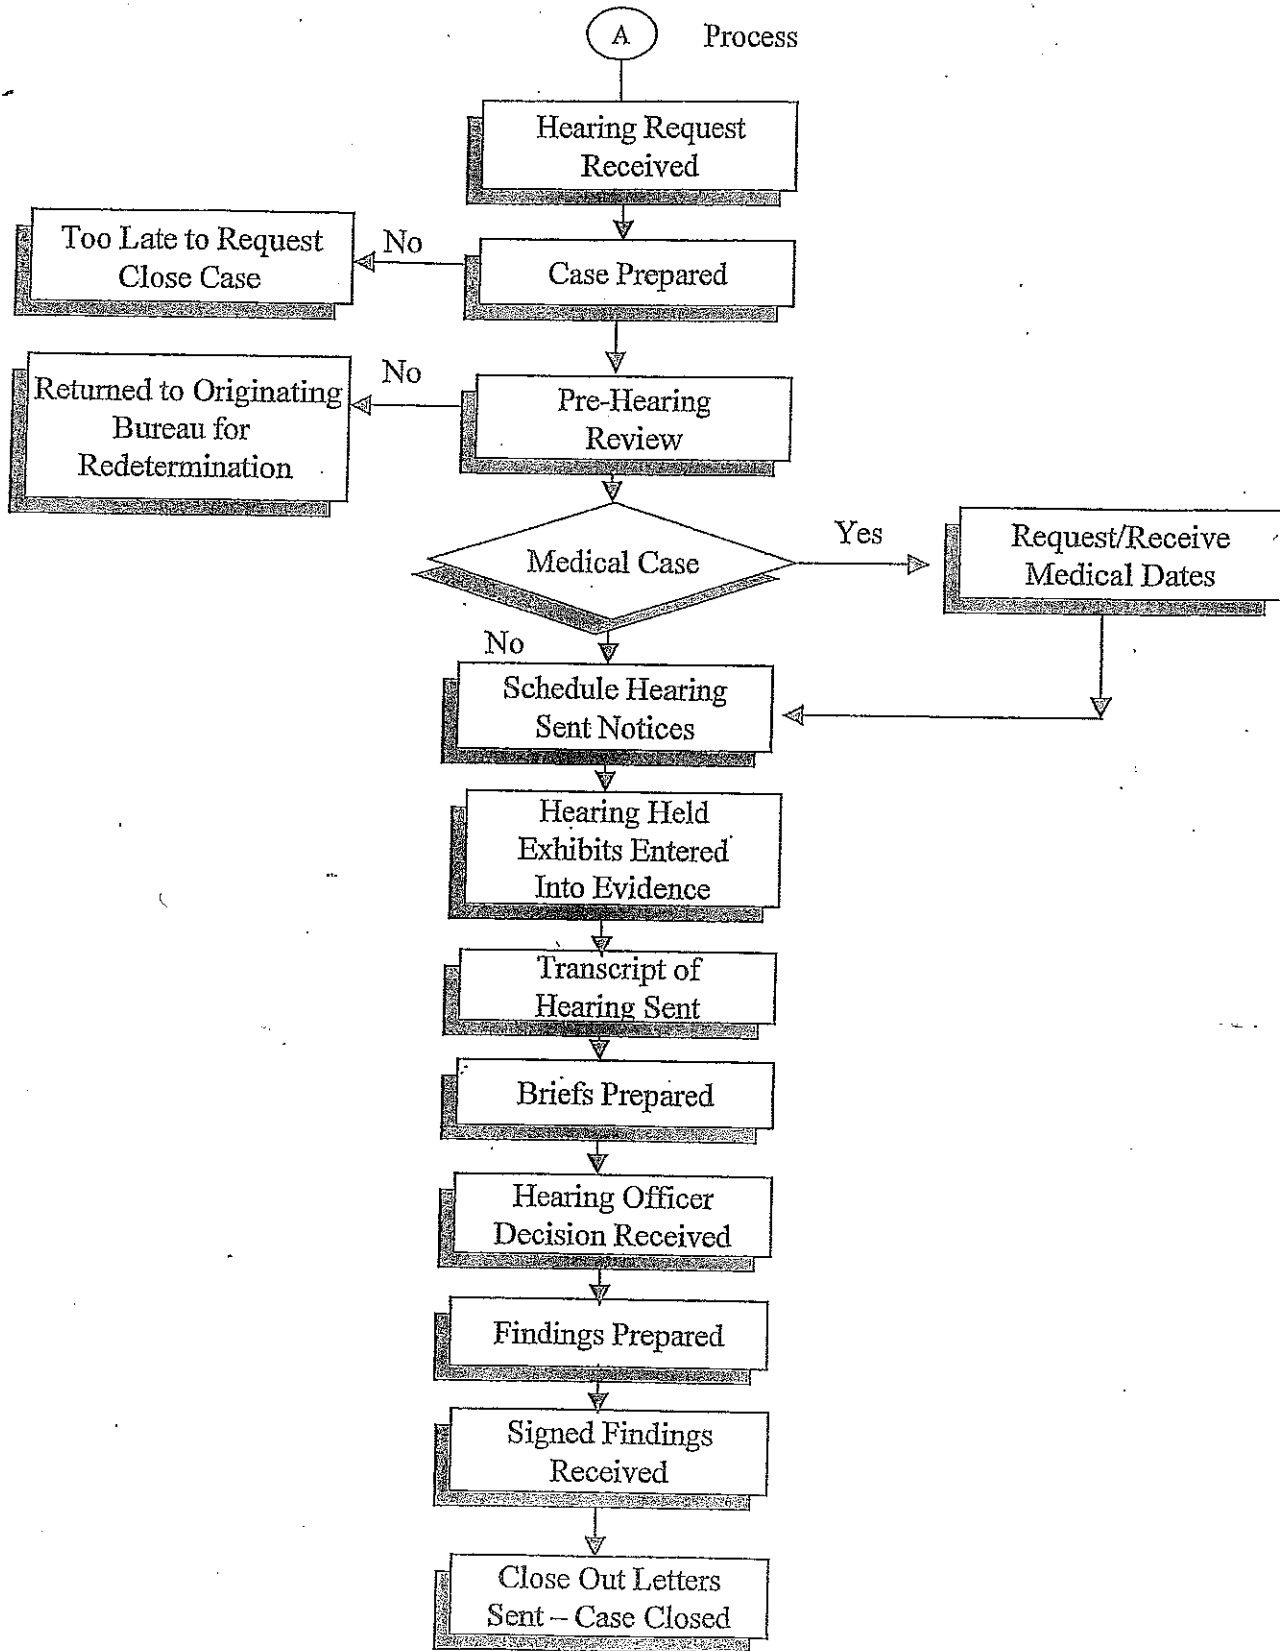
A Process

Hearing Request Received

Too Late to Request Close Case

No

Case Prepared

Returned to Originating Bureau for Redetermination

No

Pre-Hearing Review

Medical Case

Yes

Request/Receive Medical Dates

No

Schedule Hearing Sent Notices

Hearing Held Exhibits Entered Into Evidence

Transcript of Hearing Sent

Briefs Prepared

Hearing Officer Decision Received

Findings Prepared

Signed Findings Received

Close Out Letters Sent – Case Closed